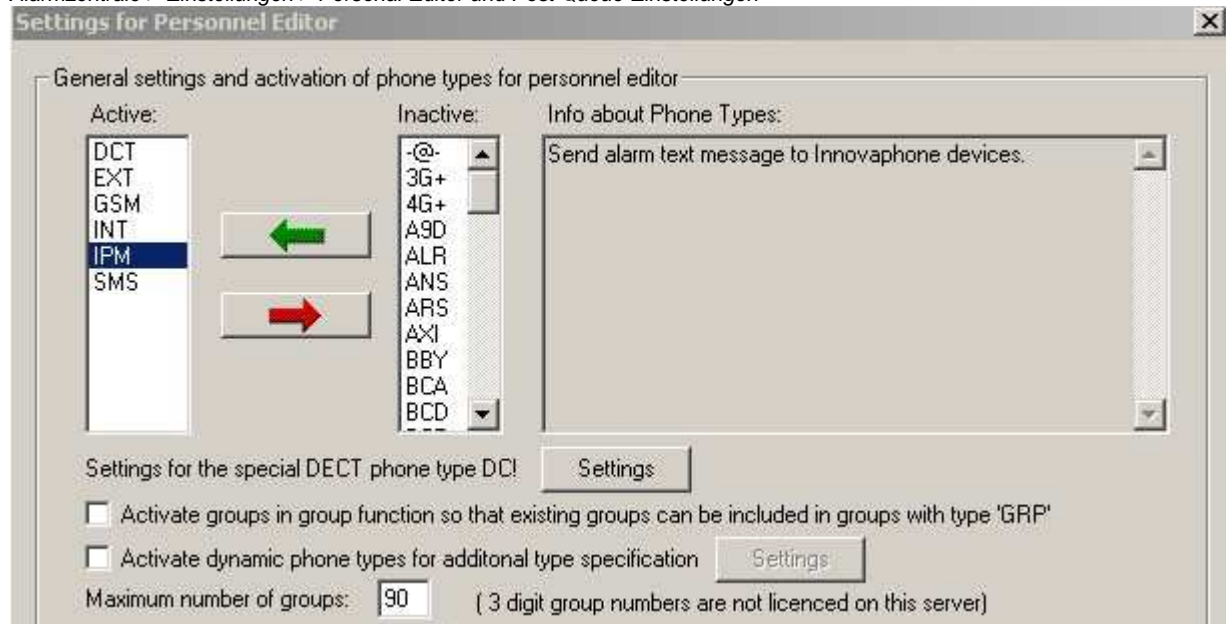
AlarmZentrale > Einstellungen > Personal Editor und Post-Queue Einstellungen

Settings for Personnel Editor

General settings and activation of phone types for personnel editor

Active:
DCT
EXT
GSM
INT
IPM
SMS

Inactive:
-@-
3G+
4G+
A9D
ALR
ANS
ARS
AXI
BBY
BCA
BCD

Info about Phone Types:
Send alarm text message to Innovaphone devices.

Settings for the special DECT phone type DC!
Settings

Activate groups in group function so that existing groups can be included in groups with type 'GRP'

Activate dynamic phone types for additonal type specification
Settings

Maximum number of groups: 90 ( 3 digit group numbers are not licenced on this server)